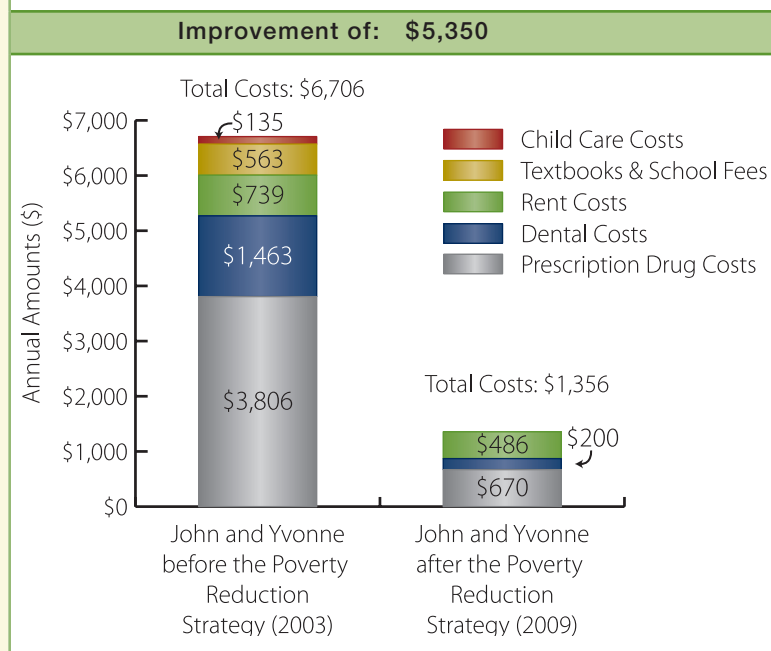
Improvement of: $5,350

Total Costs: $6,706

$7,000
$6,000
$5,000
$4,000
$3,000
$2,000
$1,000
$0

Annual Amounts ($)

$135
$563
$739
$1,463
$3,806

Child Care Costs
Textbooks & School Fees
Rent Costs
Dental Costs
Prescription Drug Costs

Total Costs: $1,356

$486
$200
$670

John and Yvonne before the Poverty Reduction Strategy (2003)

John and Yvonne after the Poverty Reduction Strategy (2009)